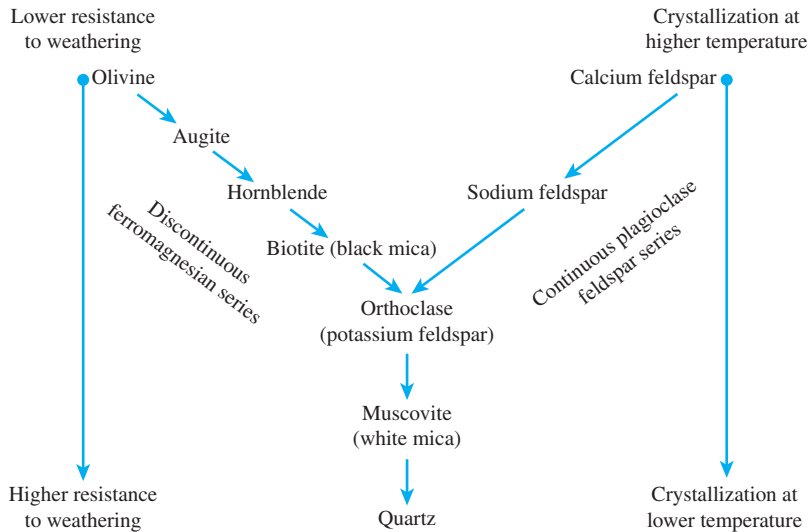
Lower resistance to weathering

Crystallization at higher temperature

Olivine

Calcium feldspar

Augite

Hornblende

Sodium feldspar

Discontinuous ferromagnesian series

Biotite (black mica)

Continuous plagioclase feldspar series

Orthoclase (potassium feldspar)

Muscovite (white mica)

Higher resistance to weathering

Quartz

Crystallization at lower temperature